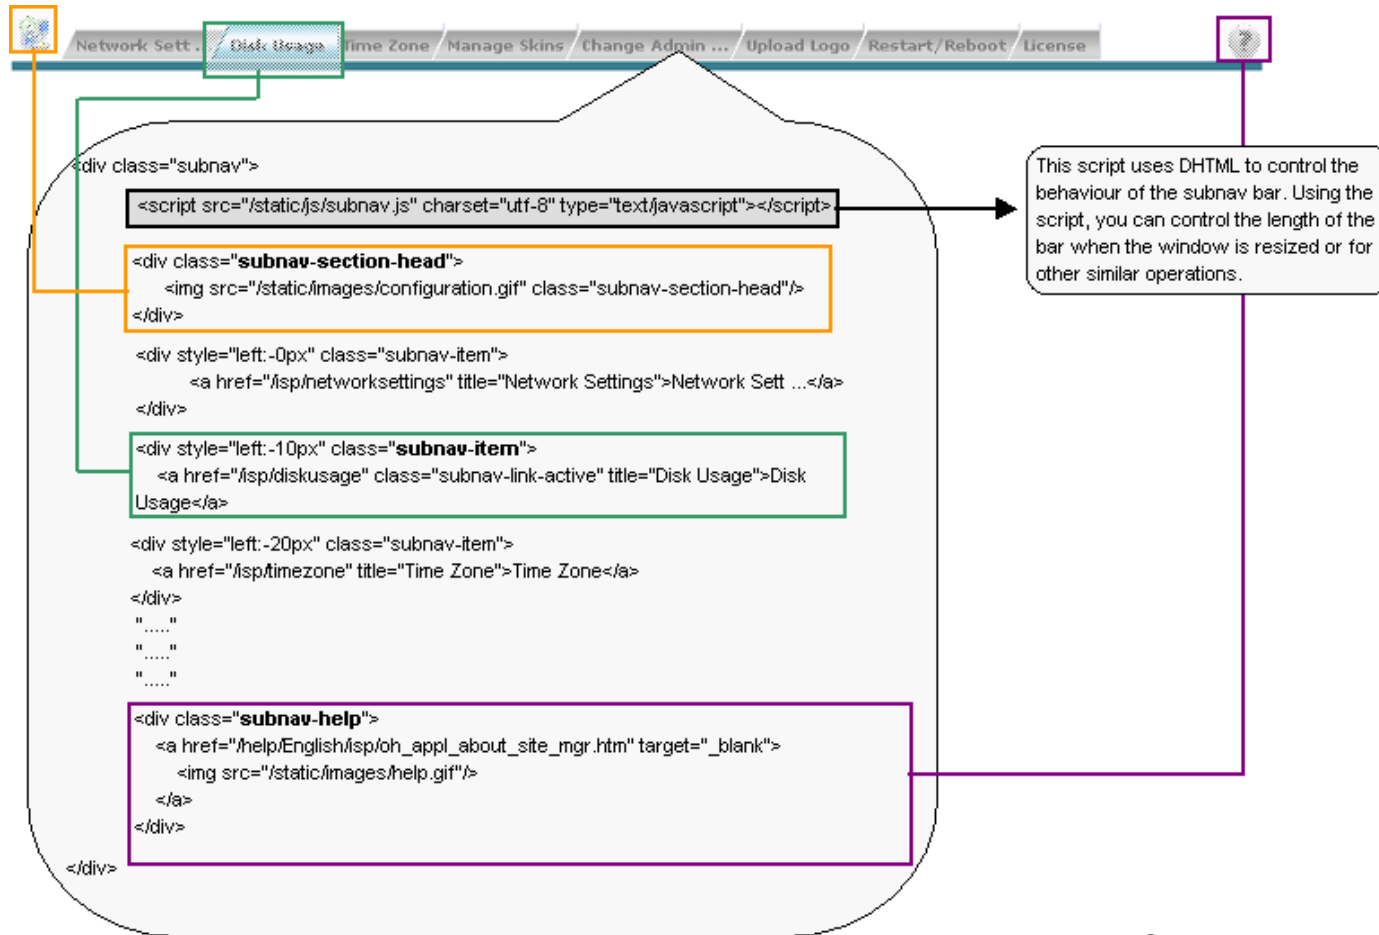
Network Sett . Disk Usage Time Zone Manage Skins Change Admin ... Upload Logo Restart/Reboot License

?

<div class="subnav">

<script src="/static/js/subnav.js" charset="utf-8" type="text/javascript"></script>

<div class="**subnav-section-head**">
<img src="/static/images/configuration.gif" class="subnav-section-head"/>
</div>

<div style="left:-0px" class="subnav-item">
<a href="/isp/networksettings" title="Network Settings">Network Sett ...</a>
</div>

<div style="left:-10px" class="**subnav-item**">
<a href="/isp/diskusage" class="subnav-link-active" title="Disk Usage">Disk Usage</a>

<div style="left:-20px" class="subnav-item">
<a href="/isp/timezone" title="Time Zone">Time Zone</a>
</div>
"....."
"....."
"....."

<div class="**subnav-help**">
<a href="/help/English/isp/oh_appl_about_site_mgr.htm" target="_blank">
<img src="/static/images/help.gif"/>
</a>
</div>

</div>

This script uses DHTML to control the behaviour of the subnav bar. Using the script, you can control the length of the bar when the window is resized or for other similar operations.